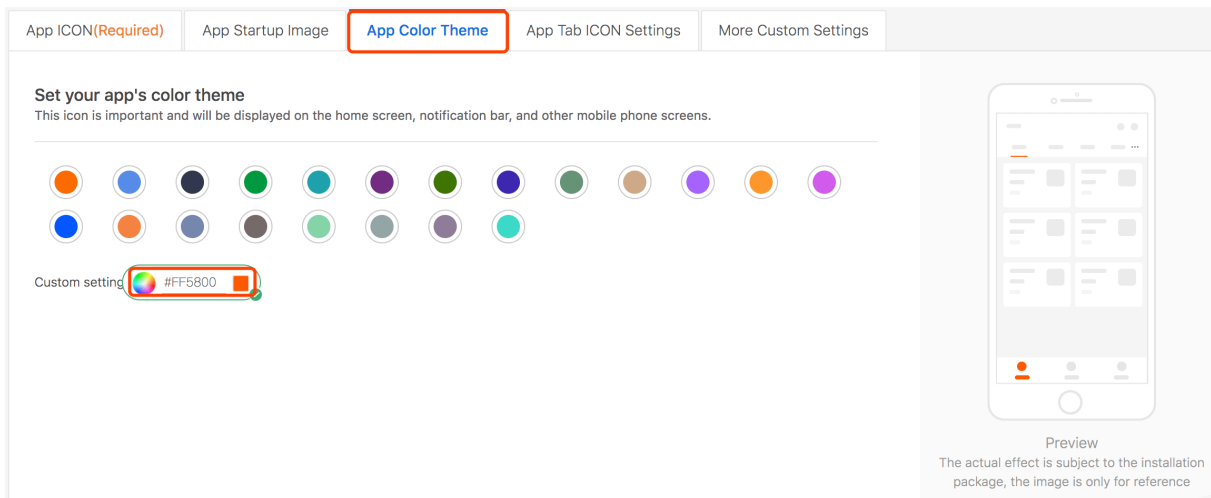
App ICON(Required) App Startup Image App Color Theme App Tab ICON Settings More Custom Settings

Set your app's color theme
This icon is important and will be displayed on the home screen, notification bar, and other mobile phone screens.

Custom setting #FF5800

Preview
The actual effect is subject to the installation package, the image is only for reference